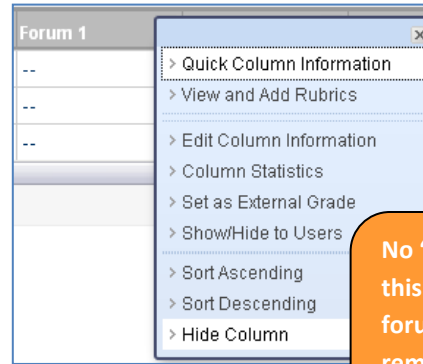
Forum 1

--

--

--

×

> Quick Column Information

> View and Add Rubrics

> Edit Column Information

> Column Statistics

> Set as External Grade

> Show/Hide to Users

> Sort Ascending

> Sort Descending

> Hide Column

No '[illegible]
this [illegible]
foru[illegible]
rem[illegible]